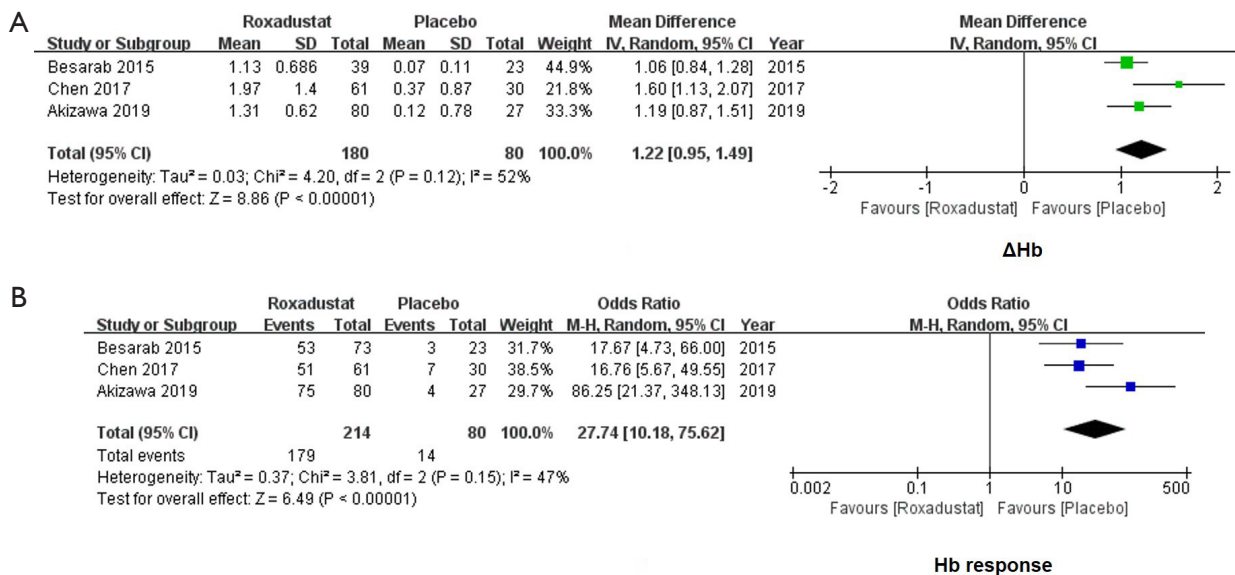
A

| | Roxadustat | | | Placebo | | | | Mean Difference | | Mean Difference |
|---|---|---|---|---|---|---|---|---|---|---|
| Study or Subgroup | Mean | SD | Total | Mean | SD | Total | Weight | IV, Random, 95% CI | Year | IV, Random, 95% CI |
| Besarab 2015 | 1.13 | 0.686 | 39 | 0.07 | 0.11 | 23 | 44.9% | 1.06 [0.84, 1.28] | 2015 | |
| Chen 2017 | 1.97 | 1.4 | 61 | 0.37 | 0.87 | 30 | 21.8% | 1.60 [1.13, 2.07] | 2017 | |
| Akizawa 2019 | 1.31 | 0.62 | 80 | 0.12 | 0.78 | 27 | 33.3% | 1.19 [0.87, 1.51] | 2019 | |
| Total (95% CI) | | | 180 | | | 80 | 100.0% | 1.22 [0.95, 1.49] | | |

Heterogeneity: Tau² = 0.03; Chi² = 4.20, df = 2 (P = 0.12); I² = 52%
Test for overall effect: Z = 8.86 (P < 0.00001)

-2 -1 0 1 2
Favours [Roxadustat] Favours [Placebo]

ΔHb

B

| | Roxadustat | | Placebo | | | Odds Ratio | | Odds Ratio |
|---|---|---|---|---|---|---|---|---|
| Study or Subgroup | Events | Total | Events | Total | Weight | M-H, Random, 95% CI | Year | M-H, Random, 95% CI |
| Besarab 2015 | 53 | 73 | 3 | 23 | 31.7% | 17.67 [4.73, 66.00] | 2015 | |
| Chen 2017 | 51 | 61 | 7 | 30 | 38.5% | 16.76 [5.67, 49.55] | 2017 | |
| Akizawa 2019 | 75 | 80 | 4 | 27 | 29.7% | 86.25 [21.37, 348.13] | 2019 | |
| Total (95% CI) | | 214 | | 80 | 100.0% | 27.74 [10.18, 75.62] | | |
| Total events | 179 | | 14 | | | | | |

Heterogeneity: Tau² = 0.37; Chi² = 3.81, df = 2 (P = 0.15); I² = 47%
Test for overall effect: Z = 6.49 (P < 0.00001)

0.002 0.1 1 10 500
Favours [Roxadustat] Favours [Placebo]

Hb response